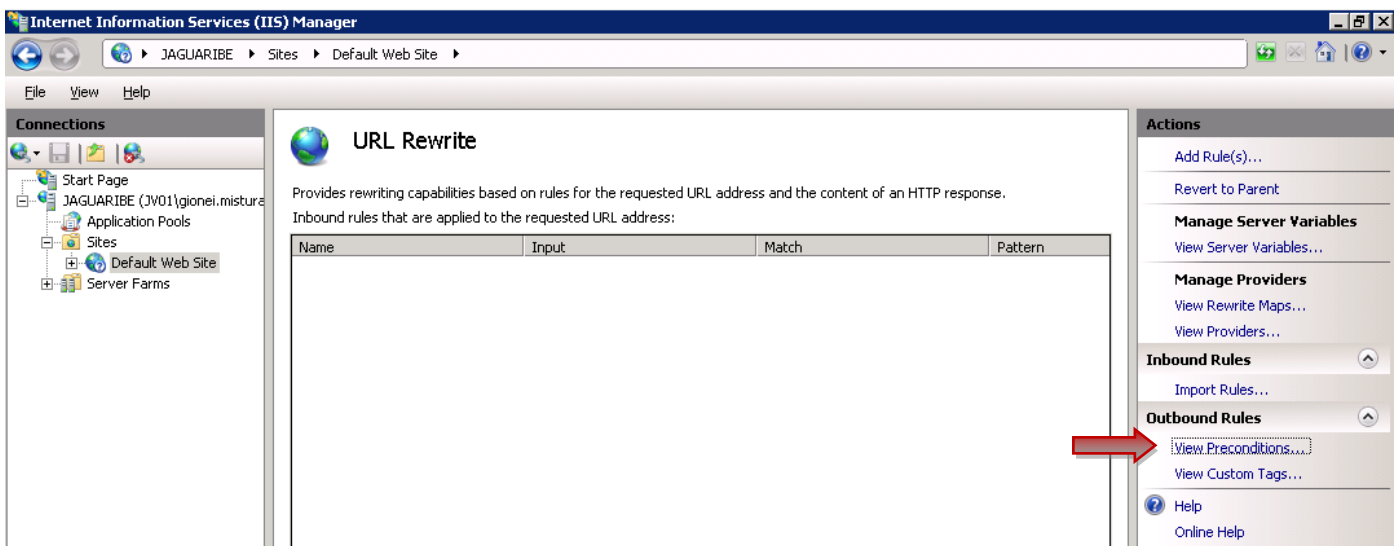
Internet Information Services (IIS) Manager

JAGUARIBE ▸ Sites ▸ Default Web Site ▸

File View Help

Connections

Start Page
JAGUARIBE (JV01\gionei.mistura
Application Pools
Sites
Default Web Site
Server Farms

URL Rewrite

Provides rewriting capabilities based on rules for the requested URL address and the content of an HTTP response.

Inbound rules that are applied to the requested URL address:

| Name | Input | Match | Pattern |
|---|---|---|---|

Actions

Add Rule(s)...

Revert to Parent

Manage Server Variables

View Server Variables...

Manage Providers

View Rewrite Maps...

View Providers...

Inbound Rules

Import Rules...

Outbound Rules

View Preconditions...

View Custom Tags...

Help

Online Help